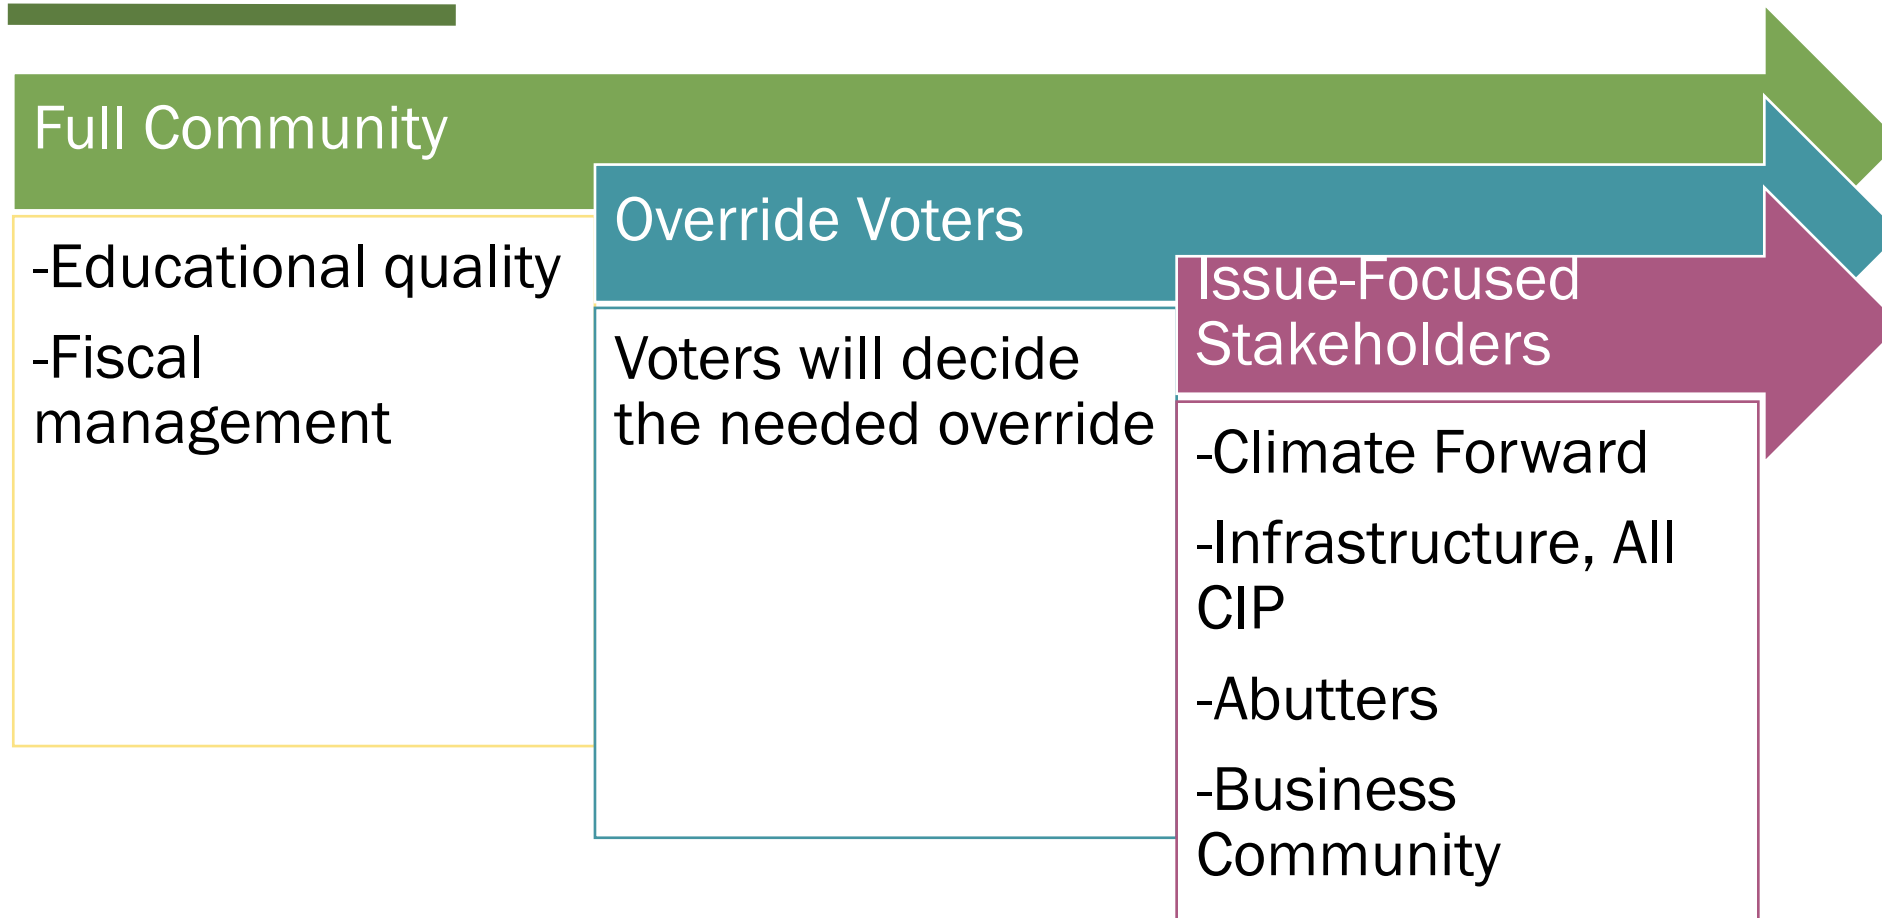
Full Community

-Educational quality

-Fiscal management

Override Voters

Voters will decide the needed override

Issue-Focused Stakeholders

-Climate Forward

-Infrastructure, All CIP

-Abutters

-Business Community